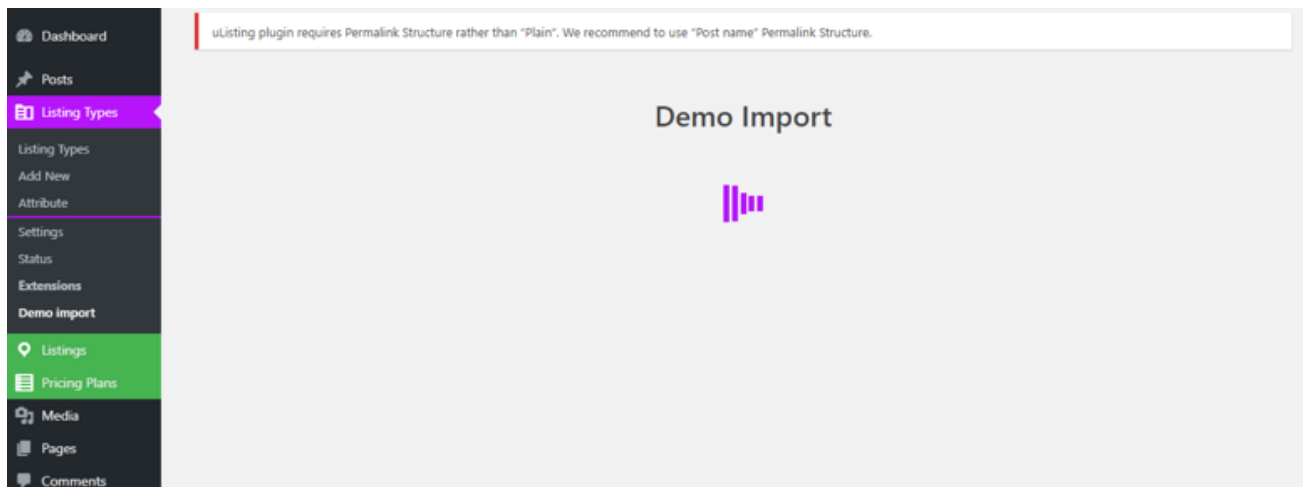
Dashboard
Posts
Listing Types
Listing Types
Add New
Attribute
Settings
Status
Extensions
Demo import
Listings
Pricing Plans
Media
Pages
Comments

uListing plugin requires Permalink Structure rather than "Plain". We recommend to use "Post name" Permalink Structure.

Demo Import